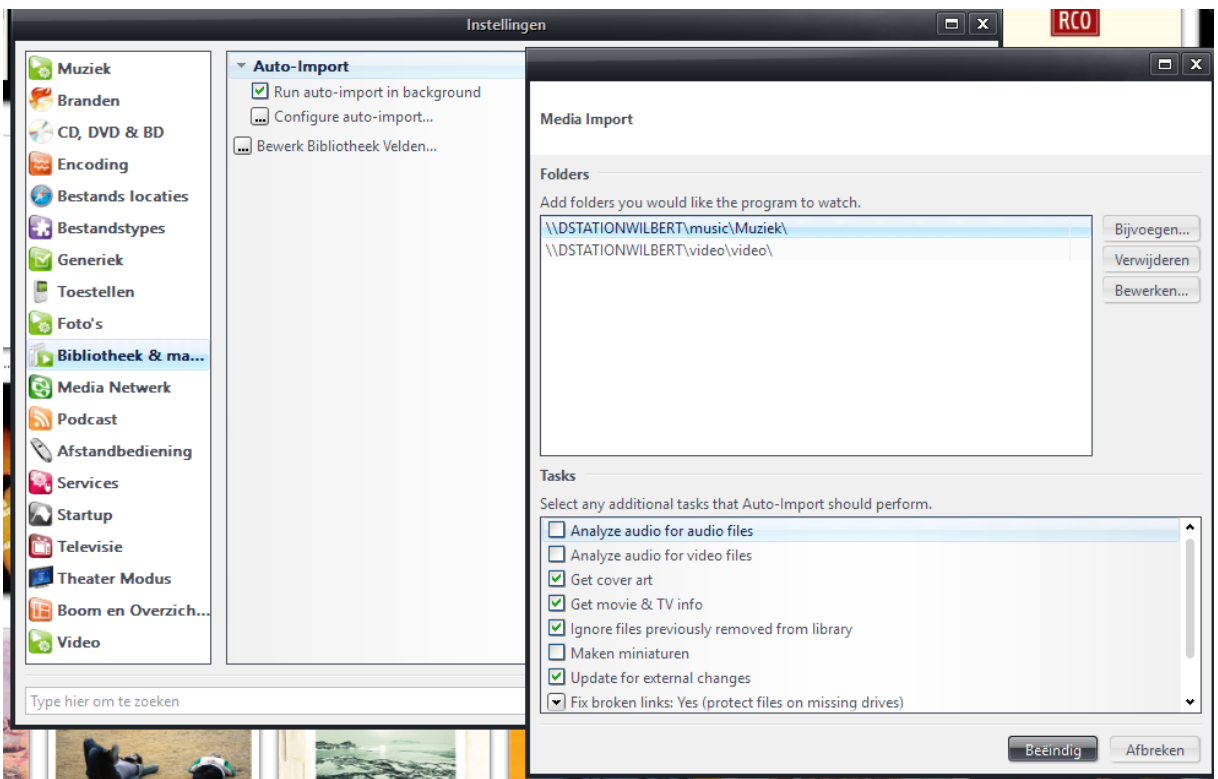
Instellingen

RCO

Muziek
Branden
CD, DVD & BD
Encoding
Bestands locaties
Bestandstypes
Generiek
Toestellen
Foto's
Bibliotheek & ma...
Media Netwerk
Podcast
Afstandbediening
Services
Startup
Televisie
Theater Modus
Boom en Overzich...
Video

Type hier om te zoeken

Auto-Import
Run auto-import in background
Configure auto-import...
Bewerk Bibliotheek Velden...

Media Import

Folders
Add folders you would like the program to watch.
\\DSTATIONWILBERT\music\Muziek\
\\DSTATIONWILBERT\video\video\

Bijvoegen...
Verwijderen
Bewerken...

Tasks
Select any additional tasks that Auto-Import should perform.
Analyze audio for audio files
Analyze audio for video files
Get cover art
Get movie & TV info
Ignore files previously removed from library
Maken miniaturen
Update for external changes
Fix broken links: Yes (protect files on missing drives)

Beëindig
Afbreken